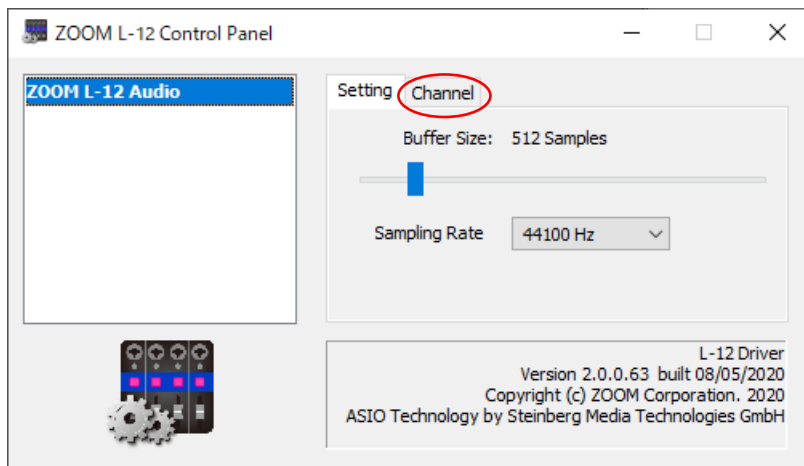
ZOOM L-12 Control Panel

ZOOM L-12 Audio

Setting Channel

Buffer Size: 512 Samples

Sampling Rate 44100 Hz

L-12 Driver
Version 2.0.0.63 built 08/05/2020
Copyright (c) ZOOM Corporation. 2020
ASIO Technology by Steinberg Media Technologies GmbH